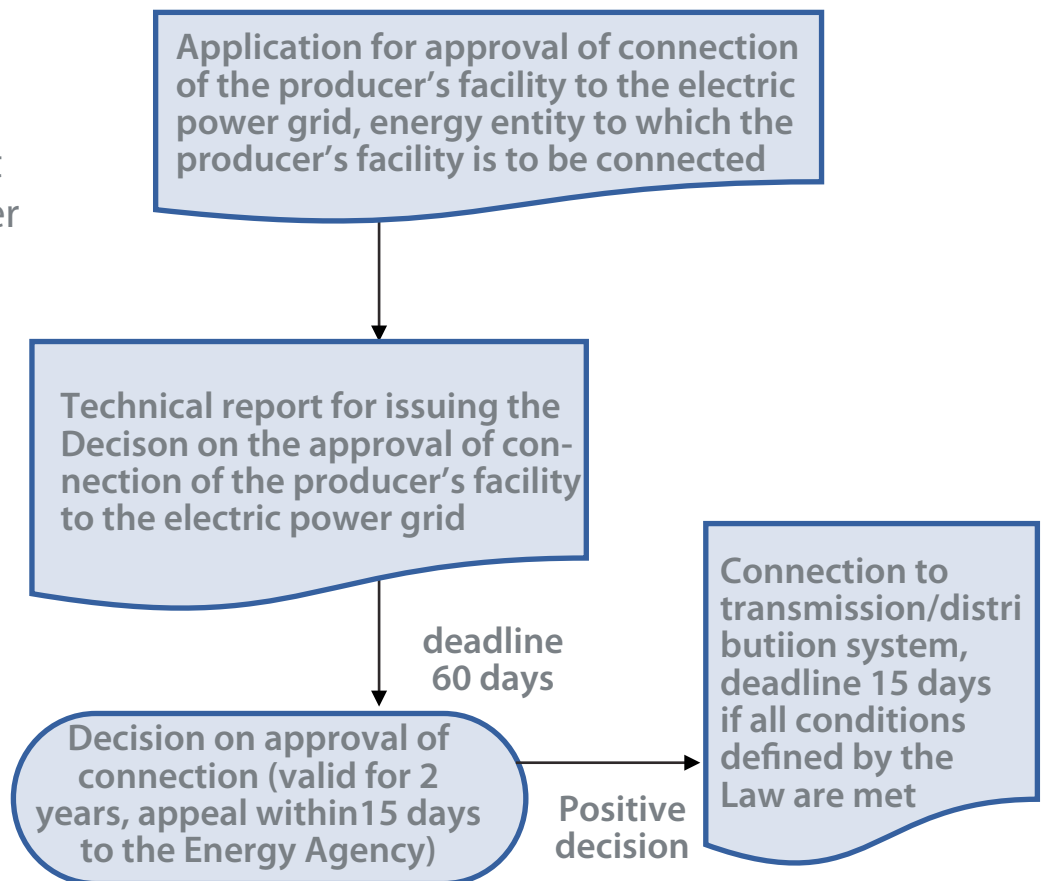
t
er

Application for approval of connection of the producer's facility to the electric power grid, energy entity to which the producer's facility is to be connected

Technical report for issuing the Decison on the approval of connection of the producer's facility to the electric power grid

deadline 60 days

Decision on approval of connection (valid for 2 years, appeal within15 days to the Energy Agency)

Positive decision

Connection to transmission/distri butiion system, deadline 15 days if all conditions defined by the Law are met